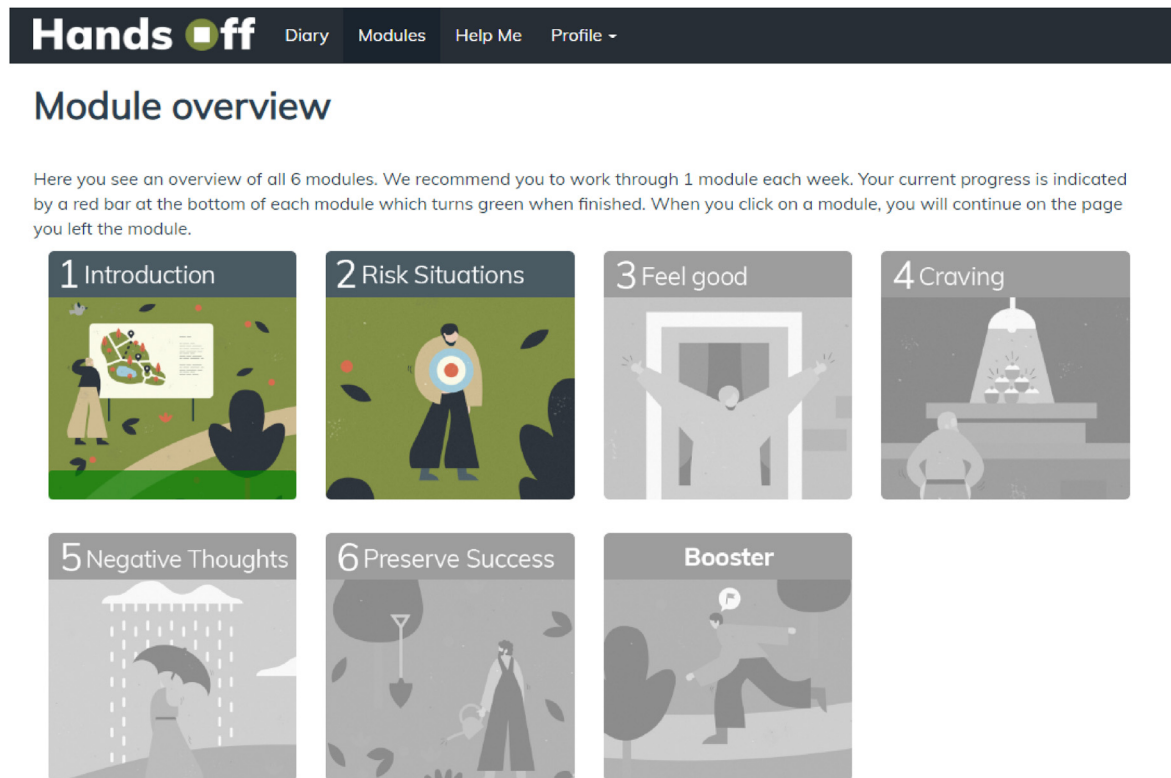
Hands Off Diary Modules Help Me Profile

Module overview

Here you see an overview of all 6 modules. We recommend you to work through 1 module each week. Your current progress is indicated by a red bar at the bottom of each module which turns green when finished. When you click on a module, you will continue on the page you left the module.

1 Introduction

2 Risk Situations

3 Feel good

4 Craving

5 Negative Thoughts

6 Preserve Success

Booster